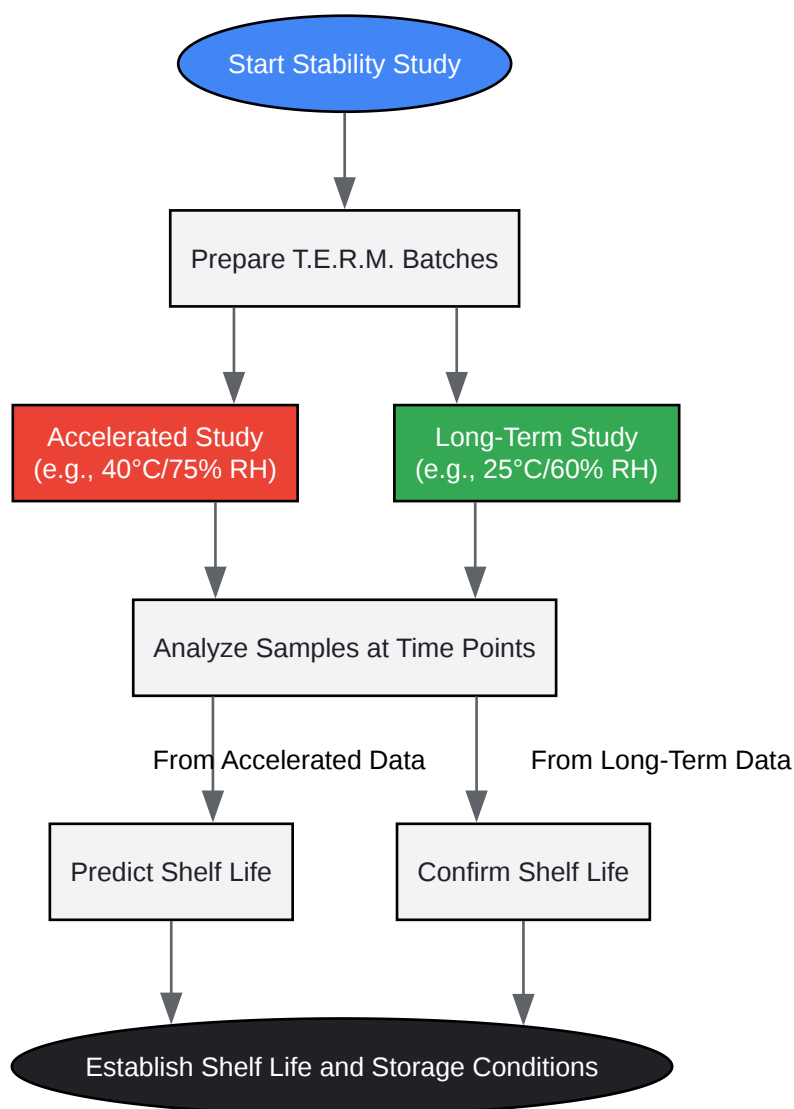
Start Stability Study

Prepare T.E.R.M. Batches

Accelerated Study (e.g., 40°C/75% RH)

Long-Term Study (e.g., 25°C/60% RH)

Analyze Samples at Time Points

From Accelerated Data

From Long-Term Data

Predict Shelf Life

Confirm Shelf Life

Establish Shelf Life and Storage Conditions